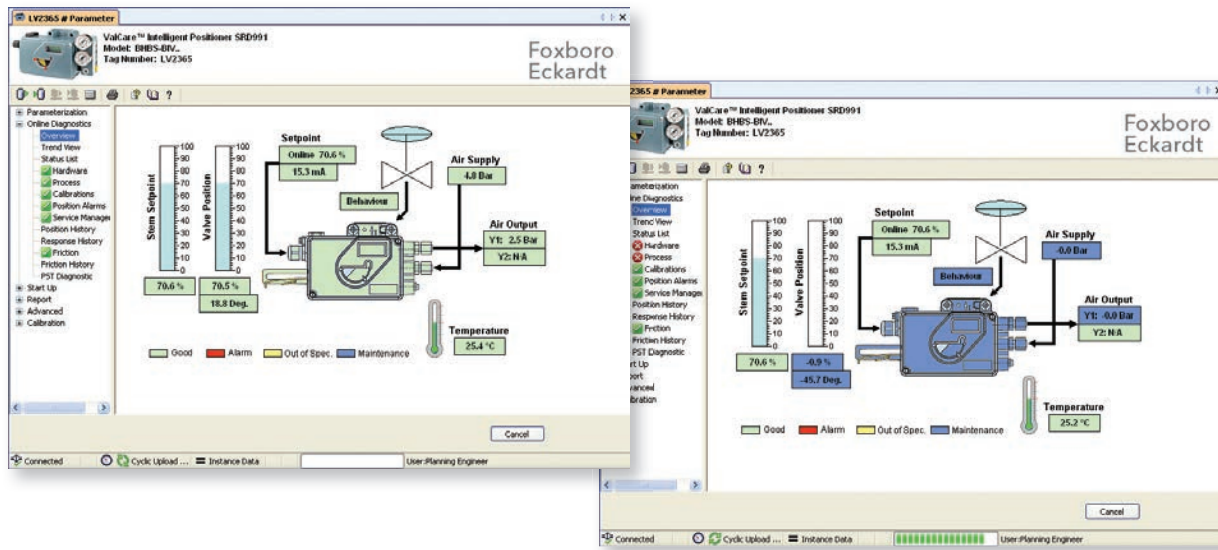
LV2365 # Parameter

ValCare™ Intelligent Positioner SRD991
Model: BHBS-BIV..
Tag Number: LV2365

Foxboro
Eckardt

Parameterization
Online Diagnostics
Overview
Trend View
Status List
Hardware
Process
Calibrations
Position Alarms
Service Manager
Position History
Response History
Friction
Friction History
PST Diagnostic
Start Up
Report
Advanced
Calibration

Stem Setpoint
Valve Position
100
90
80
70
60
50
40
30
20
10
0

70.6 %
70.5 %
18.8 Deg.

Setpoint
Online 70.6 %
15.3 mA

Behaviour

Air Supply
4.0 Bar

Air Output
Y1: 2.5 Bar
Y2: N/A

Temperature
25.4 °C

Good
Alarm
Out of Spec.
Maintenance

Cancel

Connected
Cyclic Upload ...
Instance Data
User:Planning Engineer

2365 # Parameter

ValCare™ Intelligent Positioner SRD991
Model: BHBS-BIV..
Tag Number: LV2365

Foxboro
Eckardt

rameterization
line Diagnostics
Overview
Trend View
Status List
Hardware
Process
Calibrations
Position Alarms
Service Manager
Position History
Response History
Friction
Friction History
PST Diagnostic
rt Up
ort
anced
bration

Stem Setpoint
Valve Position
100
90
80
70
60
50
40
30
20
10
0

70.6 %
-0.9 %
-45.7 Deg.

Setpoint
Online 70.6 %
15.3 mA

Behaviour

Air Supply
-0.0 Bar

Air Output
Y1: -0.0 Bar
Y2: N/A

Temperature
25.2 °C

Good
Alarm
Out of Spec.
Maintenance

Cancel

Connected
Cyclic Upload ...
Instance Data
User:Planning Engineer